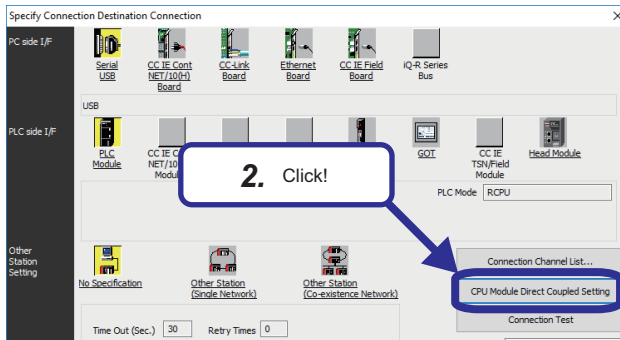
Specify Connection Destination Connection

PC side I/F

Serial USB

CC IE Cont NET/10(H) Board

CC-Link Board

Ethernet Board

CC IE Field Board

iQ-R Series Bus

USB

PLC side I/F

PLC Module

CC IE C NET/10 Modu

GOT

CC IE TSN/Field Module

Head Module

2. Click!

PLC Mode RCPU

Other Station Setting

No Specification

Other Station (Single Network)

Other Station (Co-existence Network)

Connection Channel List...

CPU Module Direct Coupled Setting

Connection Test

Time Out (Sec.) 30

Retry Times 0